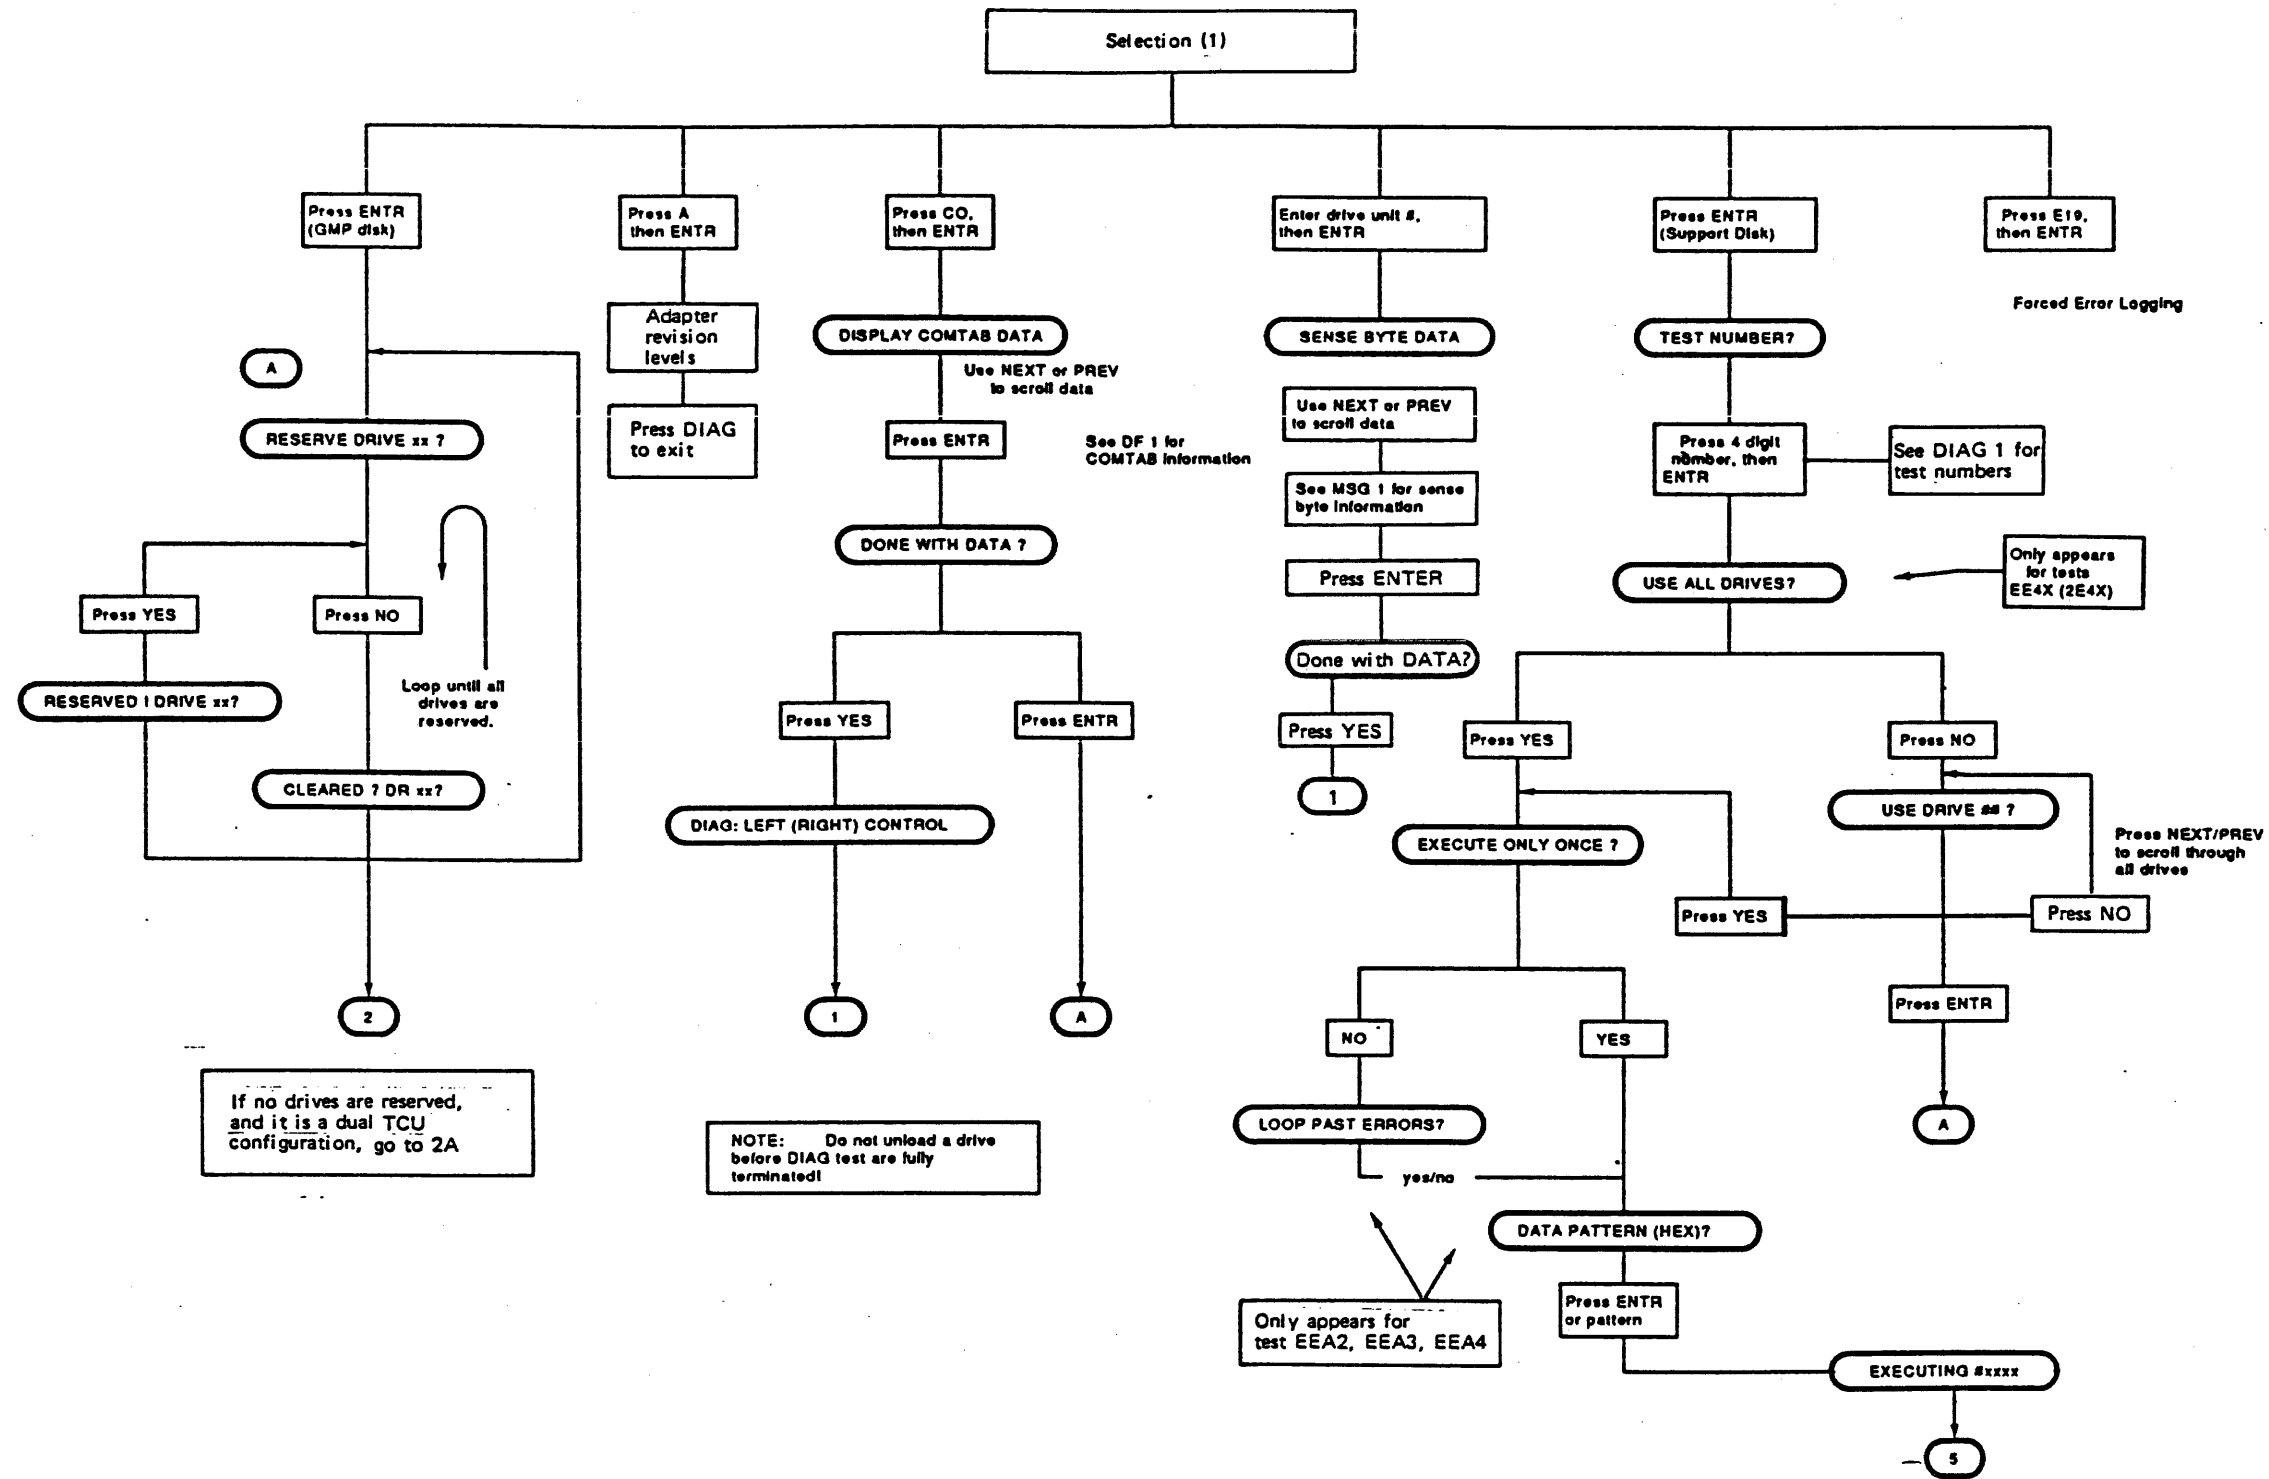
Selection (1)

Press ENTR (GMP disk)

A

RESERVE DRIVE xx ?

Press YES

Press NO

Loop until all drives are reserved.

RESERVED I DRIVE xx?

CLEARED ? DR xx?

2

If no drives are reserved, and it is a dual TCU configuration, go to 2A

Press A then ENTR

Adapter revision levels

Press DIAG to exit

Press CO, then ENTR

DISPLAY COMTAB DATA

Use NEXT or PREV to scroll data

Press ENTR

See DF 1 for COMTAB information

DONE WITH DATA ?

Press YES

Press ENTR

DIAG: LEFT (RIGHT) CONTROL

1

A

NOTE: Do not unload a drive before DIAG test are fully terminated!

Enter drive unit #, then ENTR

SENSE BYTE DATA

Use NEXT or PREV to scroll data

See MSG 1 for sense byte information

Press ENTER

Done with DATA?

Press YES

1

Press ENTR (Support Disk)

TEST NUMBER?

Press 4 digit number, then ENTR

See DIAG 1 for test numbers

USE ALL DRIVES?

Only appears for tests EE4X (2E4X)

Press YES

Press NO

EXECUTE ONLY ONCE ?

USE DRIVE ## ?

Press NEXT/PREV to scroll through all drives

Press YES

Press NO

NO

YES

LOOP PAST ERRORS?

yes/no

DATA PATTERN (HEX)?

Only appears for test EEA2, EEA3, EEA4

Press ENTR or pattern

EXECUTING #xxxx

5

Press ENTR

A

Press E19, then ENTR

Forced Error Logging